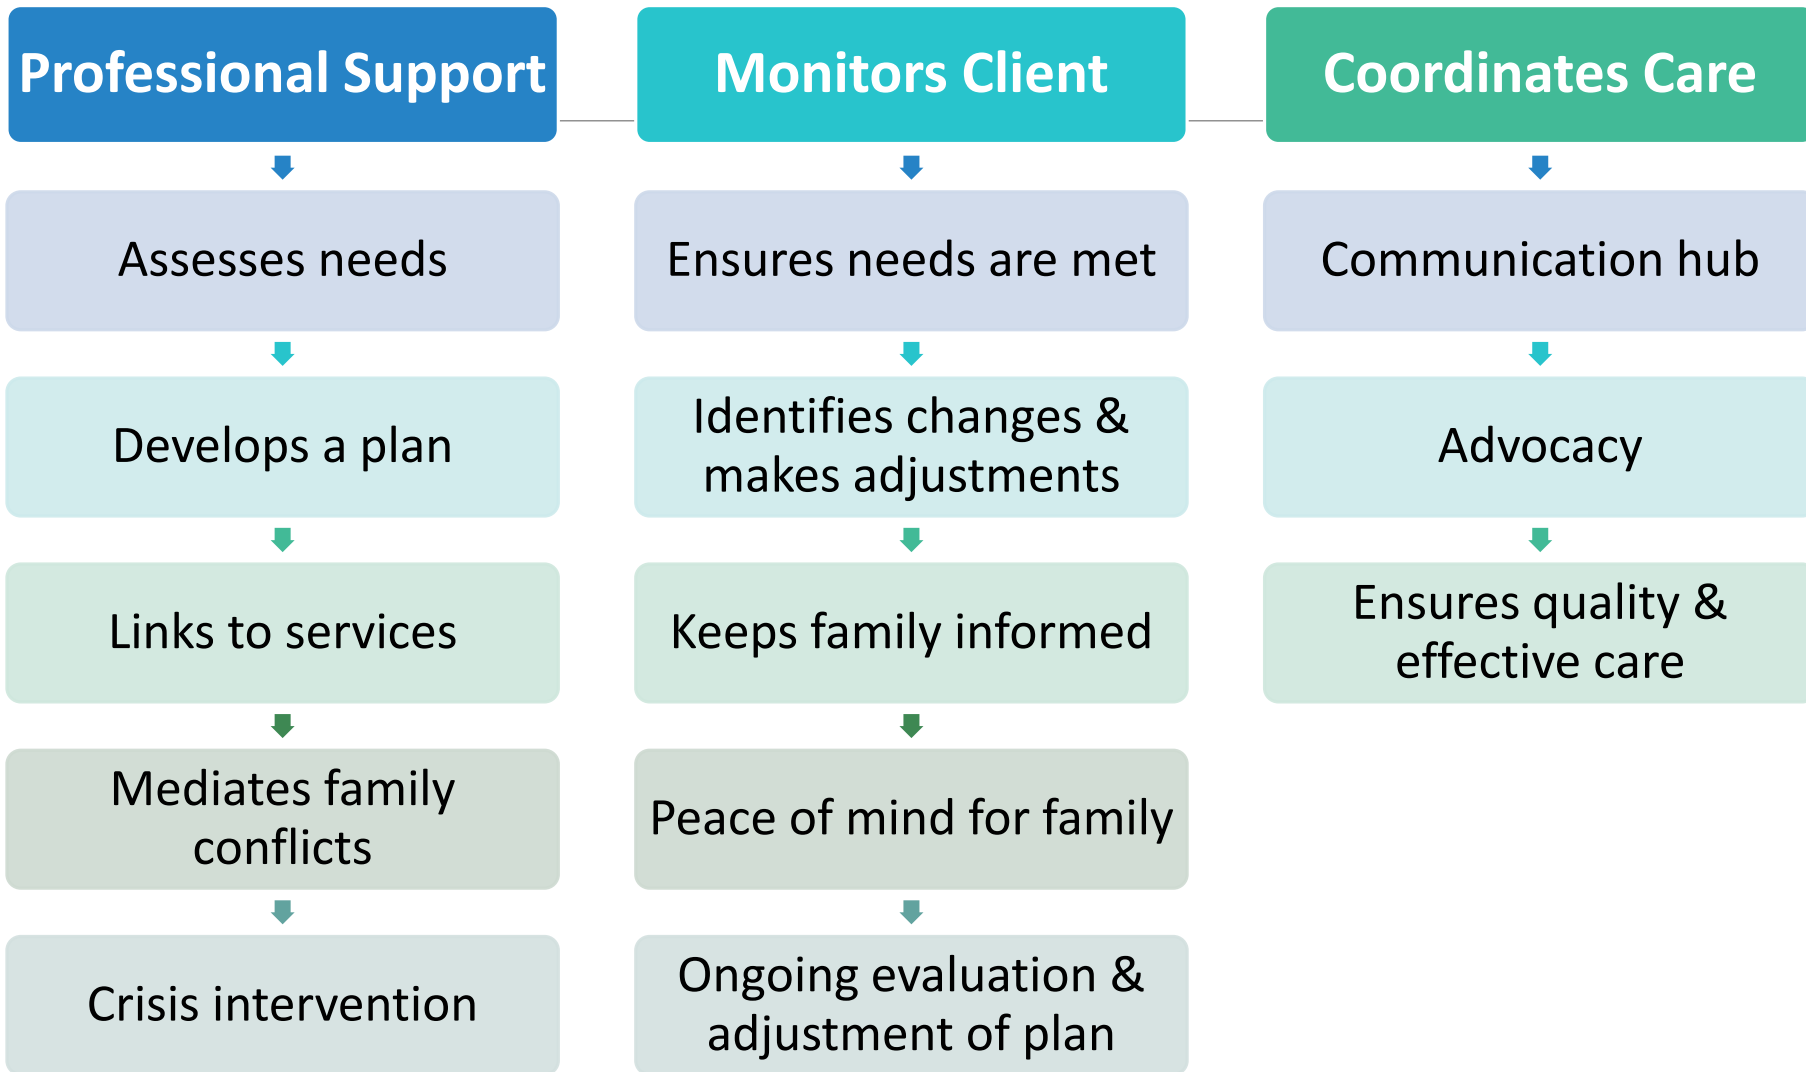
Professional Support

Assesses needs

Develops a plan

Links to services

Mediates family conflicts

Crisis intervention

Monitors Client

Ensures needs are met

Identifies changes & makes adjustments

Keeps family informed

Peace of mind for family

Ongoing evaluation & adjustment of plan

Coordinates Care

Communication hub

Advocacy

Ensures quality & effective care